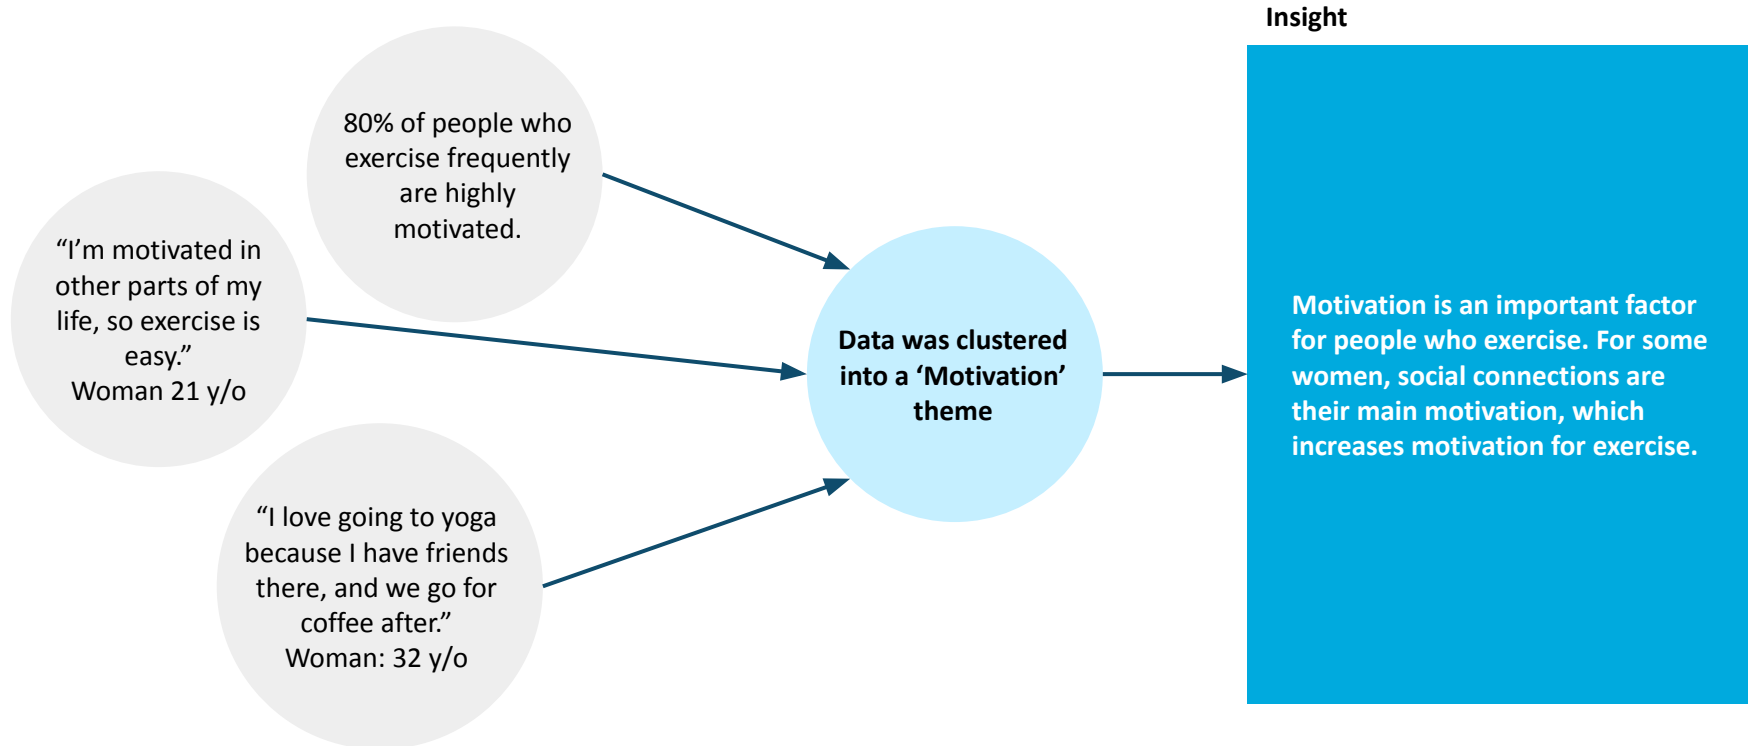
80% of people who exercise frequently are highly motivated.

“I’m motivated in other parts of my life, so exercise is easy.”
Woman 21 y/o

“I love going to yoga because I have friends there, and we go for coffee after.”
Woman: 32 y/o

Data was clustered into a ‘Motivation’ theme

Insight

Motivation is an important factor for people who exercise. For some women, social connections are their main motivation, which increases motivation for exercise.